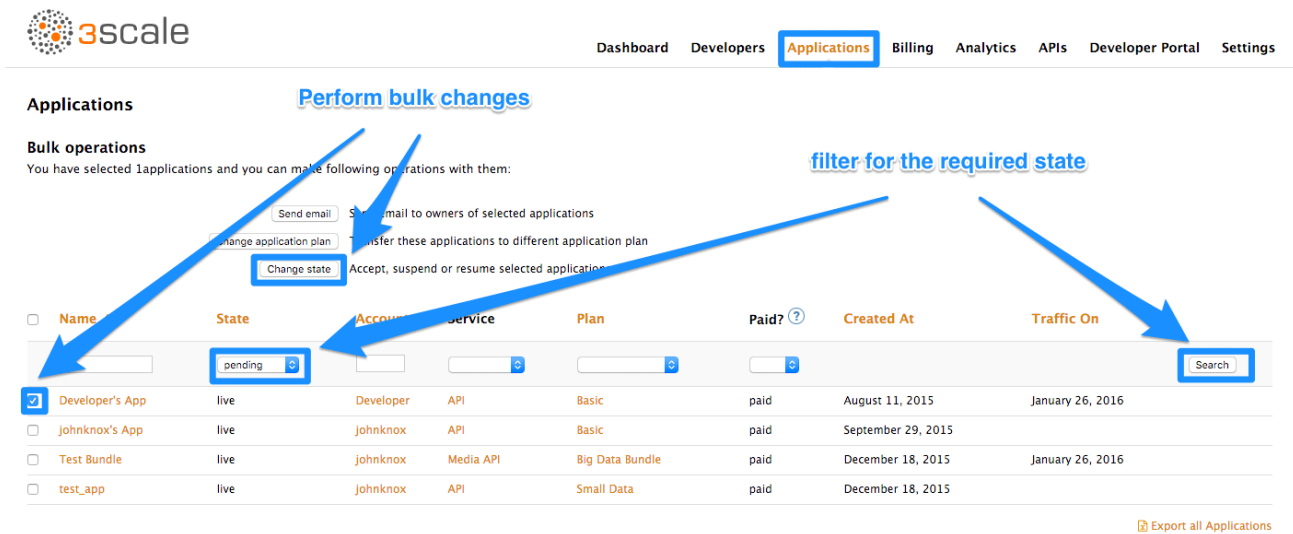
3scale

Dashboard Developers Applications Billing Analytics APIs Developer Portal Settings

Applications

Perform bulk changes

Bulk operations
You have selected 1applications and you can make following operations with them:

filter for the required state

Send email S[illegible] email to owners of selected applications
Change application plan T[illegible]sfer these applications to different application plan
Change state Accept, suspend or resume selected applicatio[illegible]

| | Name | State | Accoun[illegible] | Service | Plan | Paid? | Created At | Traffic On |
|---|---|---|---|---|---|---|---|---|
| | | pending | | | | | | Search |
| ☑ | Developer's App | live | Developer | API | Basic | paid | August 11, 2015 | January 26, 2016 |
| | johnknox's App | live | johnknox | API | Basic | paid | September 29, 2015 | |
| | Test Bundle | live | johnknox | Media API | Big Data Bundle | paid | December 18, 2015 | January 26, 2016 |
| | test_app | live | johnknox | API | Small Data | paid | December 18, 2015 | |

Export all Applications